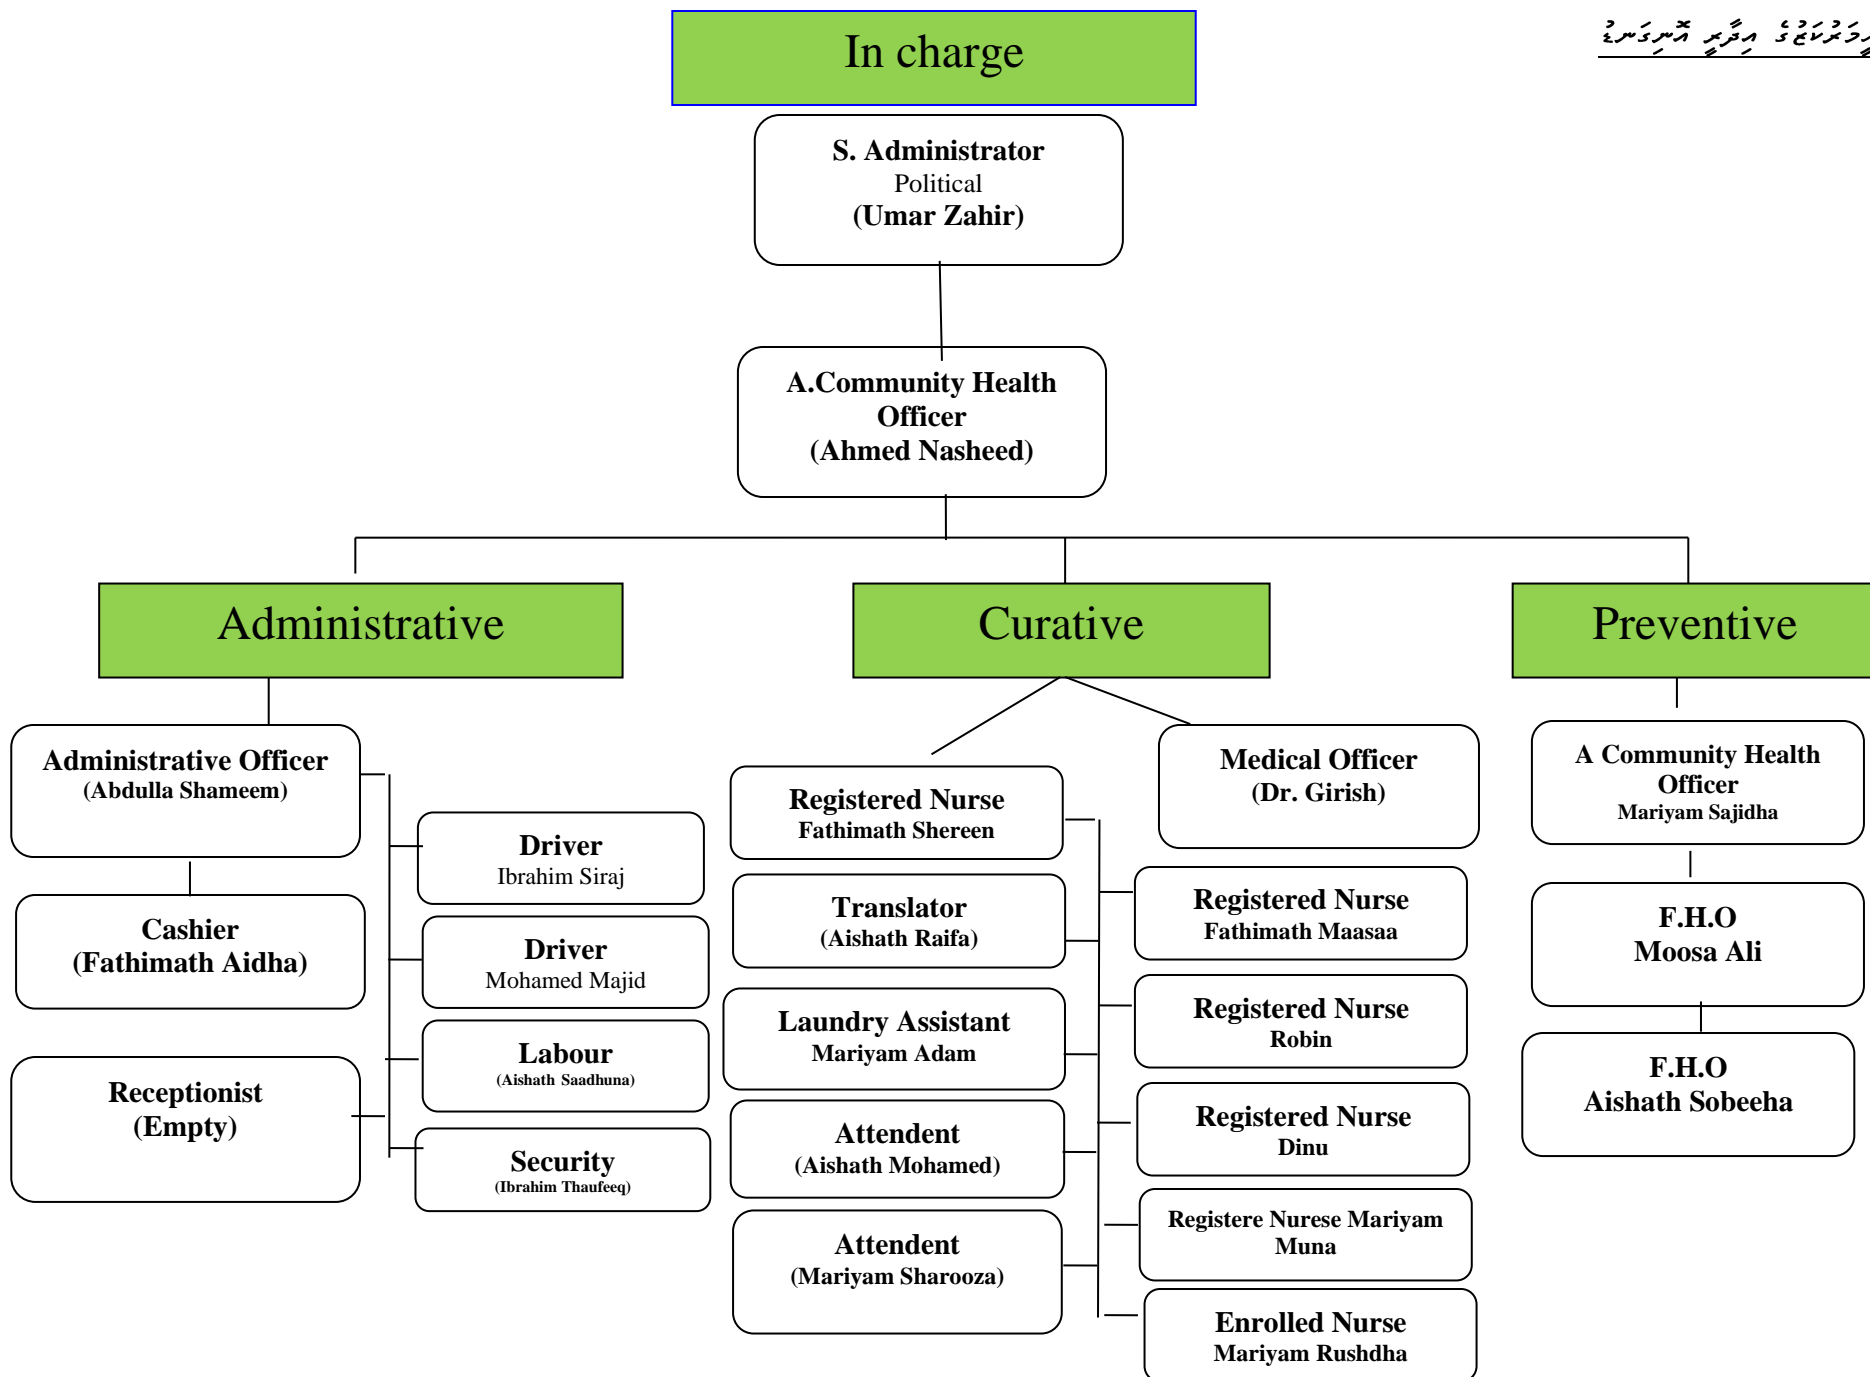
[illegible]

In charge

S. Administrator
Political
(Umar Zahir)

A.Community Health Officer
(Ahmed Nasheed)

Administrative

Curative

Preventive

Administrative Officer
(Abdulla Shameem)

Cashier
(Fathimath Aidha)

Receptionist
(Empty)

Driver
Ibrahim Siraj

Driver
Mohamed Majid

Labour
(Aishath Saadhuna)

Security
(Ibrahim Thaufeeq)

Registered Nurse
Fathimath Shereen

Translator
(Aishath Raifa)

Laundry Assistant
Mariyam Adam

Attendent
(Aishath Mohamed)

Attendent
(Mariyam Sharooza)

Medical Officer
(Dr. Girish)

Registered Nurse
Fathimath Maasaa

Registered Nurse
Robin

Registered Nurse
Dinu

Registere Nurese Mariyam Muna

Enrolled Nurse
Mariyam Rushdha

A Community Health Officer
Mariyam Sajidha

F.H.O
Moosa Ali

F.H.O
Aishath Sobeeha